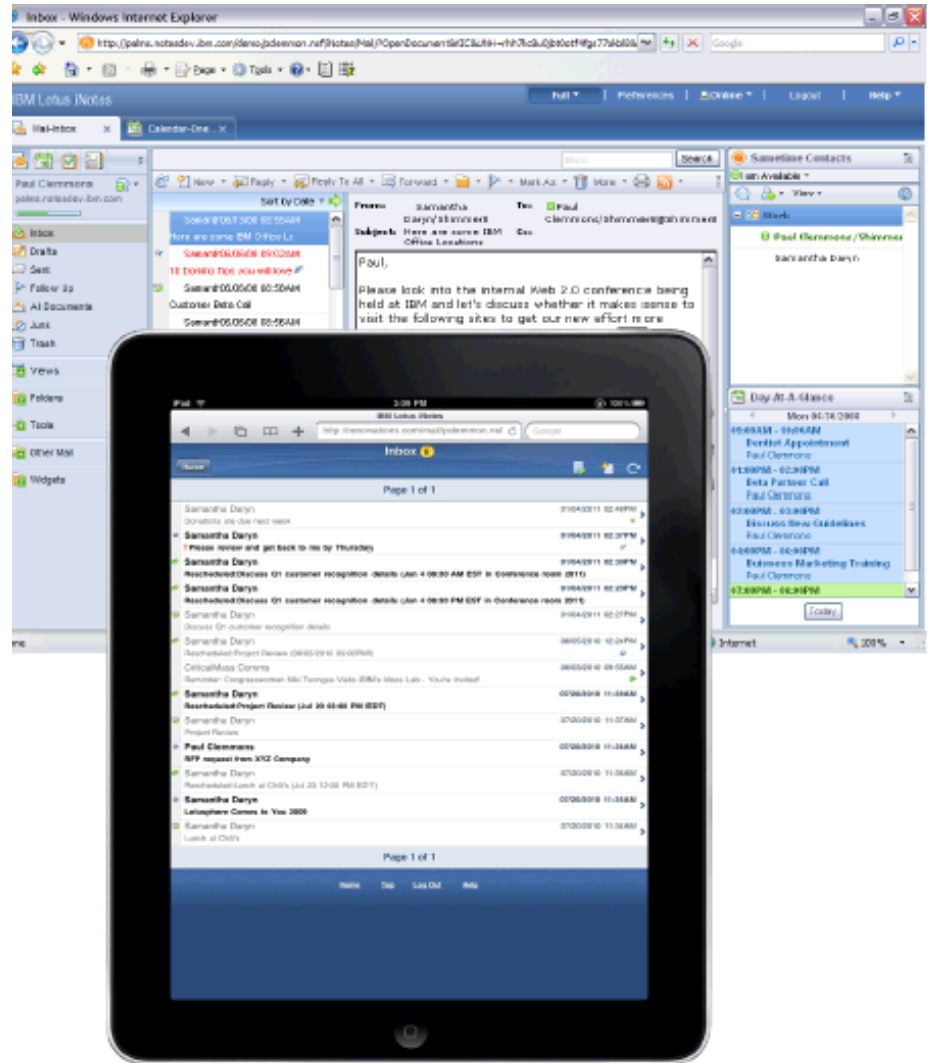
Inbox - Windows Internet Explorer

http://palms.notesdev.ibm.com/demo/pclemmon.nsf/iNotes/Mail/?OpenDocument

Google

Page Tools

IBM Lotus iNotes

Full Preferences Online Logout Help

Mail-Inbox Calendar-One

Paul Clemmons
palms.notesdev.ibm.com

Inbox
Drafts
Sent
Follow Up
All Documents
Junk
Trash
Views
Folders
Tools
Other Mail
Widgets

Search

New Reply Reply To All Forward Mark As More

Sort by Date

Samantha 08/18/08 08:55AM
Here are some IBM Office Lo
Samantha 08/08/08 09:02AM
10 Domino Tips you will love
Samantha 08/08/08 08:50AM
Customer Beta Call
Samantha 08/08/08 08:56AM

From: Samantha Daryn/Shimmers
To: Paul Clemmons/Shimmers@Shimmers
Subject: Here are some IBM Office Locations
Cc:

Paul,

Please look into the internal Web 2.0 conference being held at IBM and let's discuss whether it makes sense to visit the following sites to get our new effort more

Sametime Contacts
I am Available
View
Work
Paul Clemmons/Shimmer
Samantha Daryn

Day-At-A-Glance
Mon 04/14/2008
09:00AM - 10:00AM
Dentist Appointment
Paul Clemmons
01:00PM - 02:00PM
Beta Partner Call
Paul Clemmons
02:00PM - 03:00PM
Discuss New Guidelines
Paul Clemmons
04:00PM - 06:00PM
Business Marketing Training
Paul Clemmons
07:00PM - 08:00PM
Today

Internet 100%

iPad 3:09 PM 100%
IBM Lotus iNotes
http://iwnomadnotes.com/mail/pclemmon.nsf Google

Inbox

Page 1 of 1

Samantha Daryn 01/04/2011 02:40PM
Donations are due next week
Samantha Daryn 01/04/2011 02:37PM
Please review and get back to me by Thursday
Samantha Daryn 01/04/2011 02:28PM
Rescheduled:Discuss Q1 customer recognition details (Jan 4 08:00 AM EST in Conference room 2011)
Samantha Daryn 01/04/2011 02:28PM
Rescheduled:Discuss Q1 customer recognition details (Jan 4 08:00 PM EST in Conference room 2011)
Samantha Daryn 01/04/2011 02:27PM
Discuss Q1 customer recognition details
Samantha Daryn 08/05/2010 12:24PM
Rescheduled:Project Review (08/05/2010 03:00PM)
CriticalMass Comms 08/05/2010 09:55AM
Reminder: Congresswoman Mel Tsongas Visits IBM's Mass Lab - You're Invited
Samantha Daryn 07/20/2010 11:35AM
Rescheduled:Project Review (Jul 20 03:00 PM EDT)
Samantha Daryn 07/20/2010 11:37AM
Project Review
Paul Clemmons 07/20/2010 11:35AM
RFP request from XYZ Company
Samantha Daryn 07/20/2010 11:35AM
Rescheduled:Lunch at Chili's (Jul 20 12:00 PM EDT)
Samantha Daryn 07/20/2010 11:35AM
Lotusphere Comes to You 2009
Samantha Daryn 07/20/2010 11:34AM
Lunch at Chili's

Page 1 of 1

Home Top Log Out Help